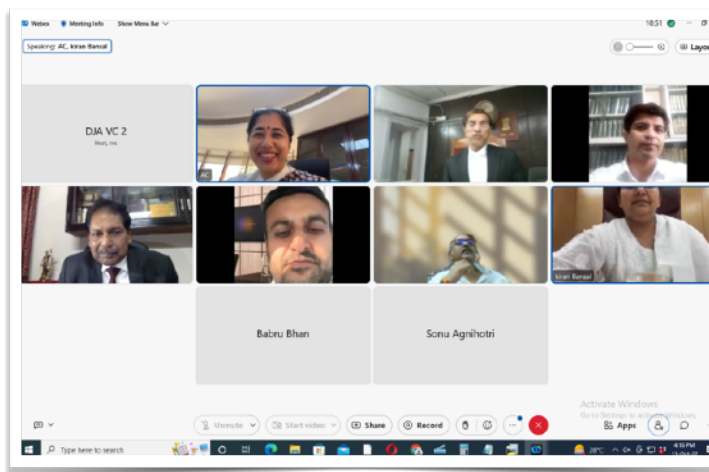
Webex  Meeting info  Show Menu Bar

10:51

Speaking: AC, Kiran Bansal

Layout

DJA VC 2

Host, me

AC

Kiran Bansal

Babru Bhan

Sonu Agnihotri

Activate Windows
Go to Settings to activate Windows.

Unmute

Start video

Share

Record

Apps

Type here to search

28°C

4:10 PM